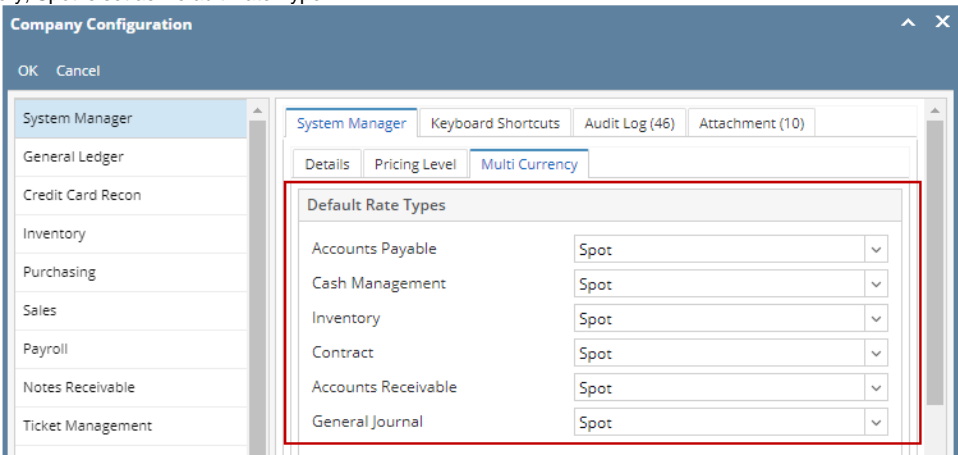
Company Configuration

OK Cancel

System Manager
General Ledger
Credit Card Recon
Inventory
Purchasing
Sales
Payroll
Notes Receivable
Ticket Management

System Manager | Keyboard Shortcuts | Audit Log (46) | Attachment (10)

Details | Pricing Level | Multi Currency

Default Rate Types

| | |
|---|---|
| Accounts Payable | Spot |
| Cash Management | Spot |
| Inventory | Spot |
| Contract | Spot |
| Accounts Receivable | Spot |
| General Journal | Spot |